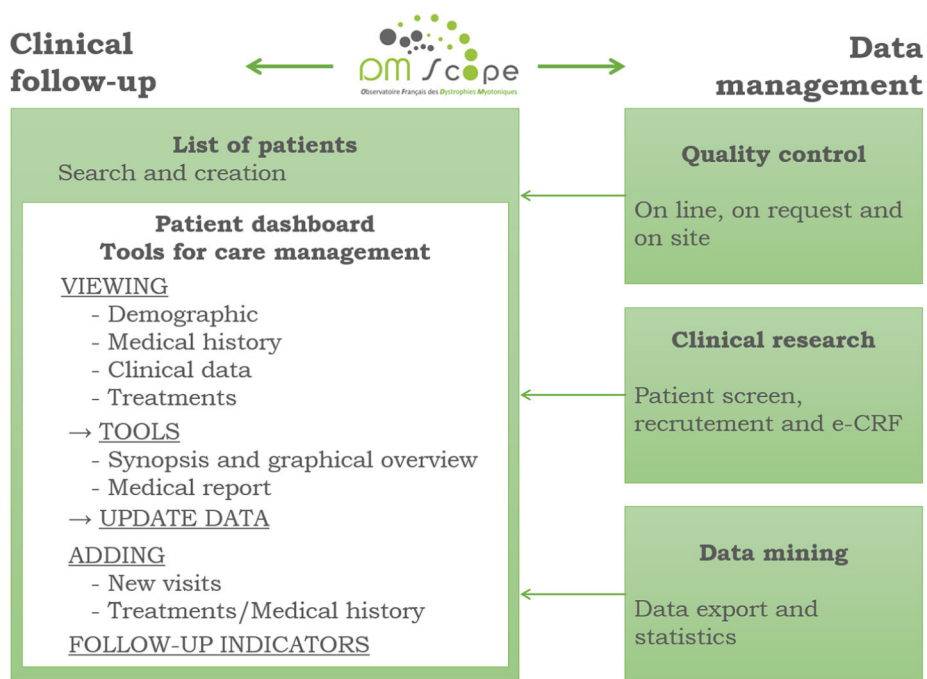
Clinical follow-up

DM Scope
Observatoire Français des Dystrophies Myotoniques

Data management

List of patients
Search and creation

Patient dashboard
Tools for care management

VIEWING
- Demographic
- Medical history
- Clinical data
- Treatments

→ TOOLS
- Synopsis and graphical overview
- Medical report

→ UPDATE DATA

ADDING
- New visits
- Treatments/Medical history

FOLLOW-UP INDICATORS

Quality control
On line, on request and on site

Clinical research
Patient screen, recrutement and e-CRF

Data mining
Data export and statistics